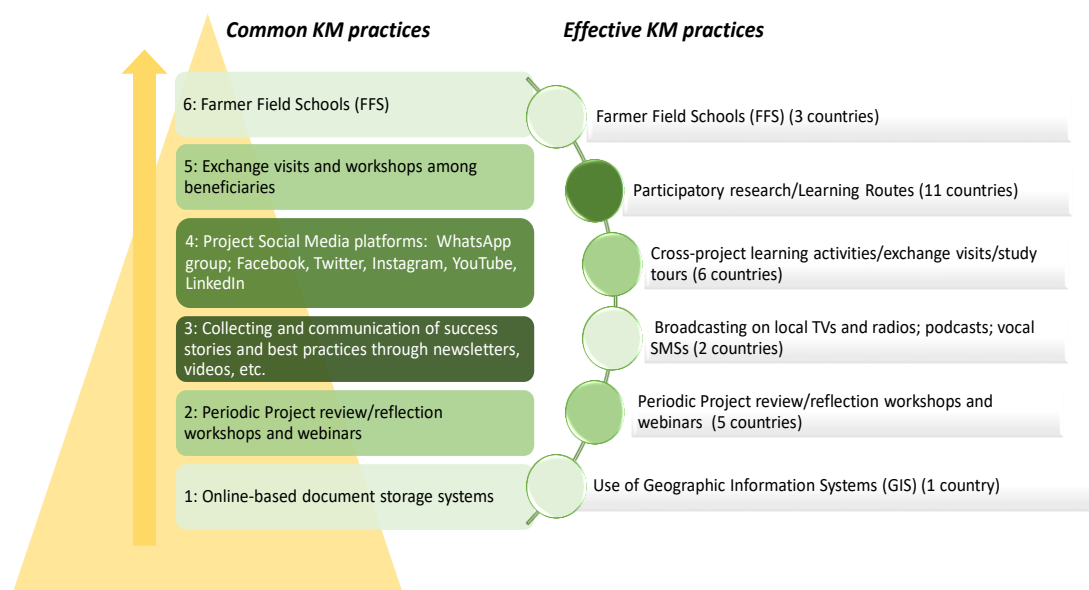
Common KM practices

Effective KM practices

6: Farmer Field Schools (FFS)

5: Exchange visits and workshops among beneficiaries

4: Project Social Media platforms: WhatsApp group; Facebook, Twitter, Instagram, YouTube, LinkedIn

3: Collecting and communication of success stories and best practices through newsletters, videos, etc.

2: Periodic Project review/reflection workshops and webinars

1: Online-based document storage systems

Farmer Field Schools (FFS) (3 countries)

Participatory research/Learning Routes (11 countries)

Cross-project learning activities/exchange visits/study tours (6 countries)

Broadcasting on local TVs and radios; podcasts; vocal SMSs (2 countries)

Periodic Project review/reflection workshops and webinars (5 countries)

Use of Geographic Information Systems (GIS) (1 country)